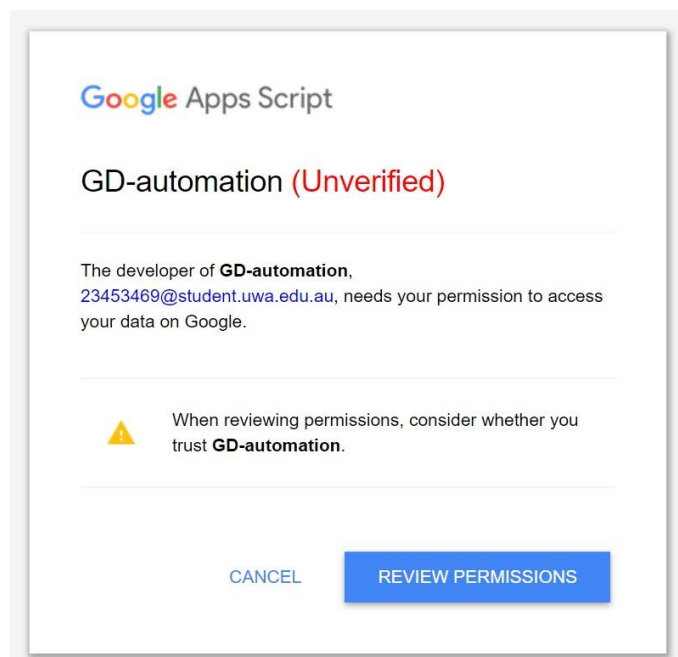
Google Apps Script

GD-automation (Unverified)

The developer of GD-automation, 23453469@student.uwa.edu.au, needs your permission to access your data on Google.

When reviewing permissions, consider whether you trust GD-automation.

CANCEL

REVIEW PERMISSIONS